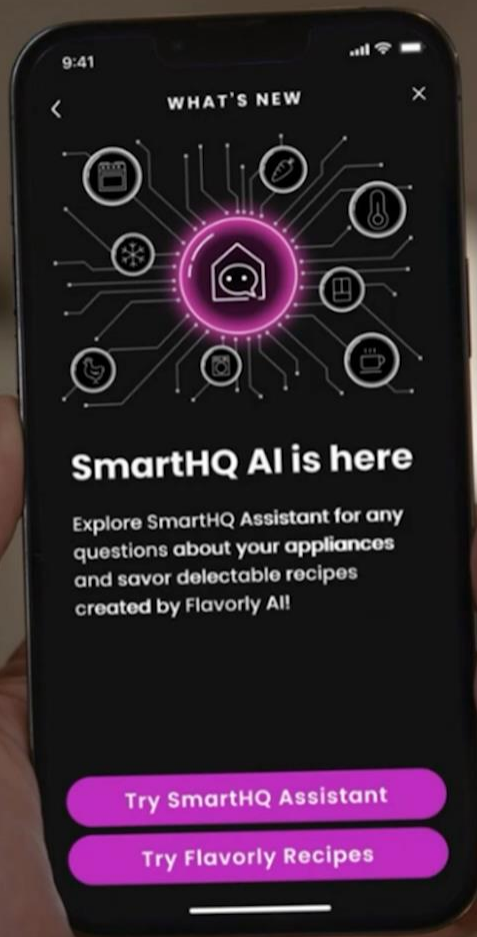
9:41

WHAT'S NEW

SmartHQ AI is here

Explore SmartHQ Assistant for any questions about your appliances and savor delectable recipes created by Flavorly AI!

Try SmartHQ Assistant

Try Flavorly Recipes